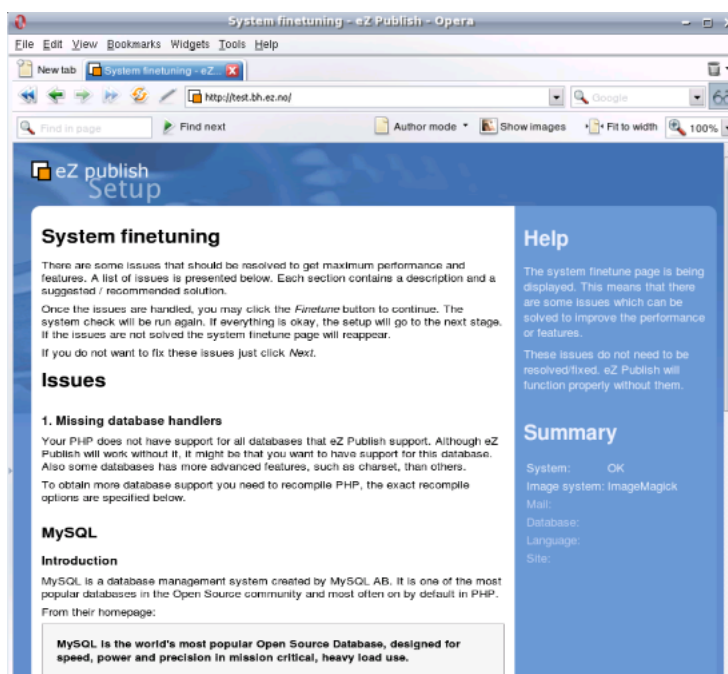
System finetuning - eZ Publish - Opera

File Edit View Bookmarks Widgets Tools Help

New tab System finetuning - eZ...

http://test.bh.ez.no/

Google

Find in page

Find next

Author mode

Show images

Fit to width

100%

eZ publish Setup

System finetuning

There are some issues that should be resolved to get maximum performance and features. A list of issues is presented below. Each section contains a description and a suggested / recommended solution.

Once the issues are handled, you may click the Finetune button to continue. The system check will be run again. If everything is okay, the setup will go to the next stage. If the issues are not solved the system finetune page will reappear.

If you do not want to fix these issues just click Next.

Issues

1. Missing database handlers

Your PHP does not have support for all databases that eZ Publish support. Although eZ Publish will work without it, it might be that you want to have support for this database. Also some databases has more advanced features, such as charset, than others.

To obtain more database support you need to recompile PHP, the exact recompile options are specified below.

MySQL

Introduction

MySQL is a database management system created by MySQL AB. It is one of the most popular databases in the Open Source community and most often on by default in PHP.

From their homepage:

MySQL is the world's most popular Open Source Database, designed for speed, power and precision in mission critical, heavy load use.

Help

The system finetune page is being displayed. This means that there are some issues which can be solved to improve the performance or features.

These issues do not need to be resolved/fixed. eZ Publish will function properly without them.

Summary

System: OK
Image system: ImageMagick
Mail:
Database:
Language:
Site: